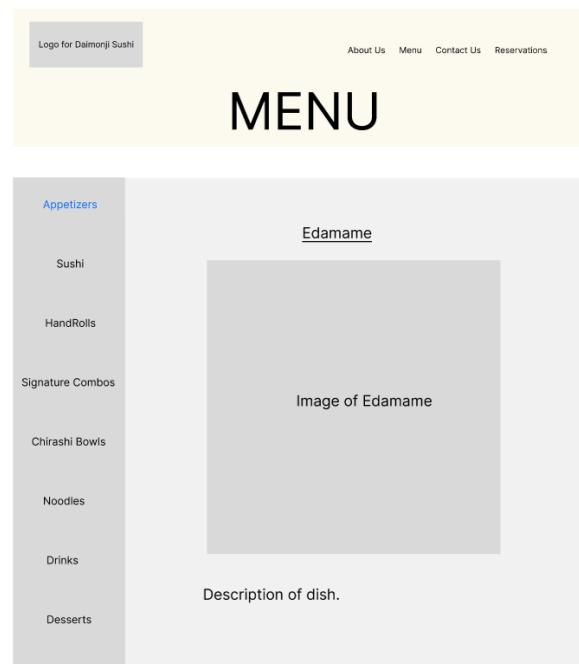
Logo for Daimonji Sushi

About Us Menu Contact Us Reservations

MENU

Appetizers

Sushi

HandRolls

Signature Combos

Chirashi Bowls

Noodles

Drinks

Desserts

Edamame

Image of Edamame

Description of dish.